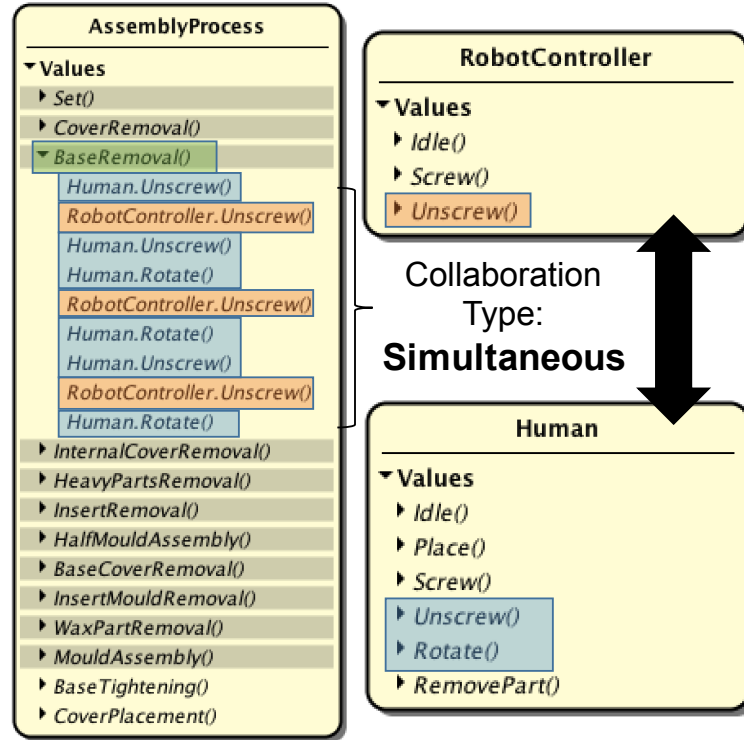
AssemblyProcess

Values

Set()

CoverRemoval()

BaseRemoval()

Human.Unscrew()

RobotController.Unscrew()

Human.Unscrew()

Human.Rotate()

RobotController.Unscrew()

Human.Rotate()

Human.Unscrew()

RobotController.Unscrew()

Human.Rotate()

InternalCoverRemoval()

HeavyPartsRemoval()

InsertRemoval()

HalfMouldAssembly()

BaseCoverRemoval()

InsertMouldRemoval()

WaxPartRemoval()

MouldAssembly()

BaseTightening()

CoverPlacement()

RobotController

Values

Idle()

Screw()

Unscrew()

Collaboration Type: Simultaneous

Human

Values

Idle()

Place()

Screw()

Unscrew()

Rotate()

RemovePart()